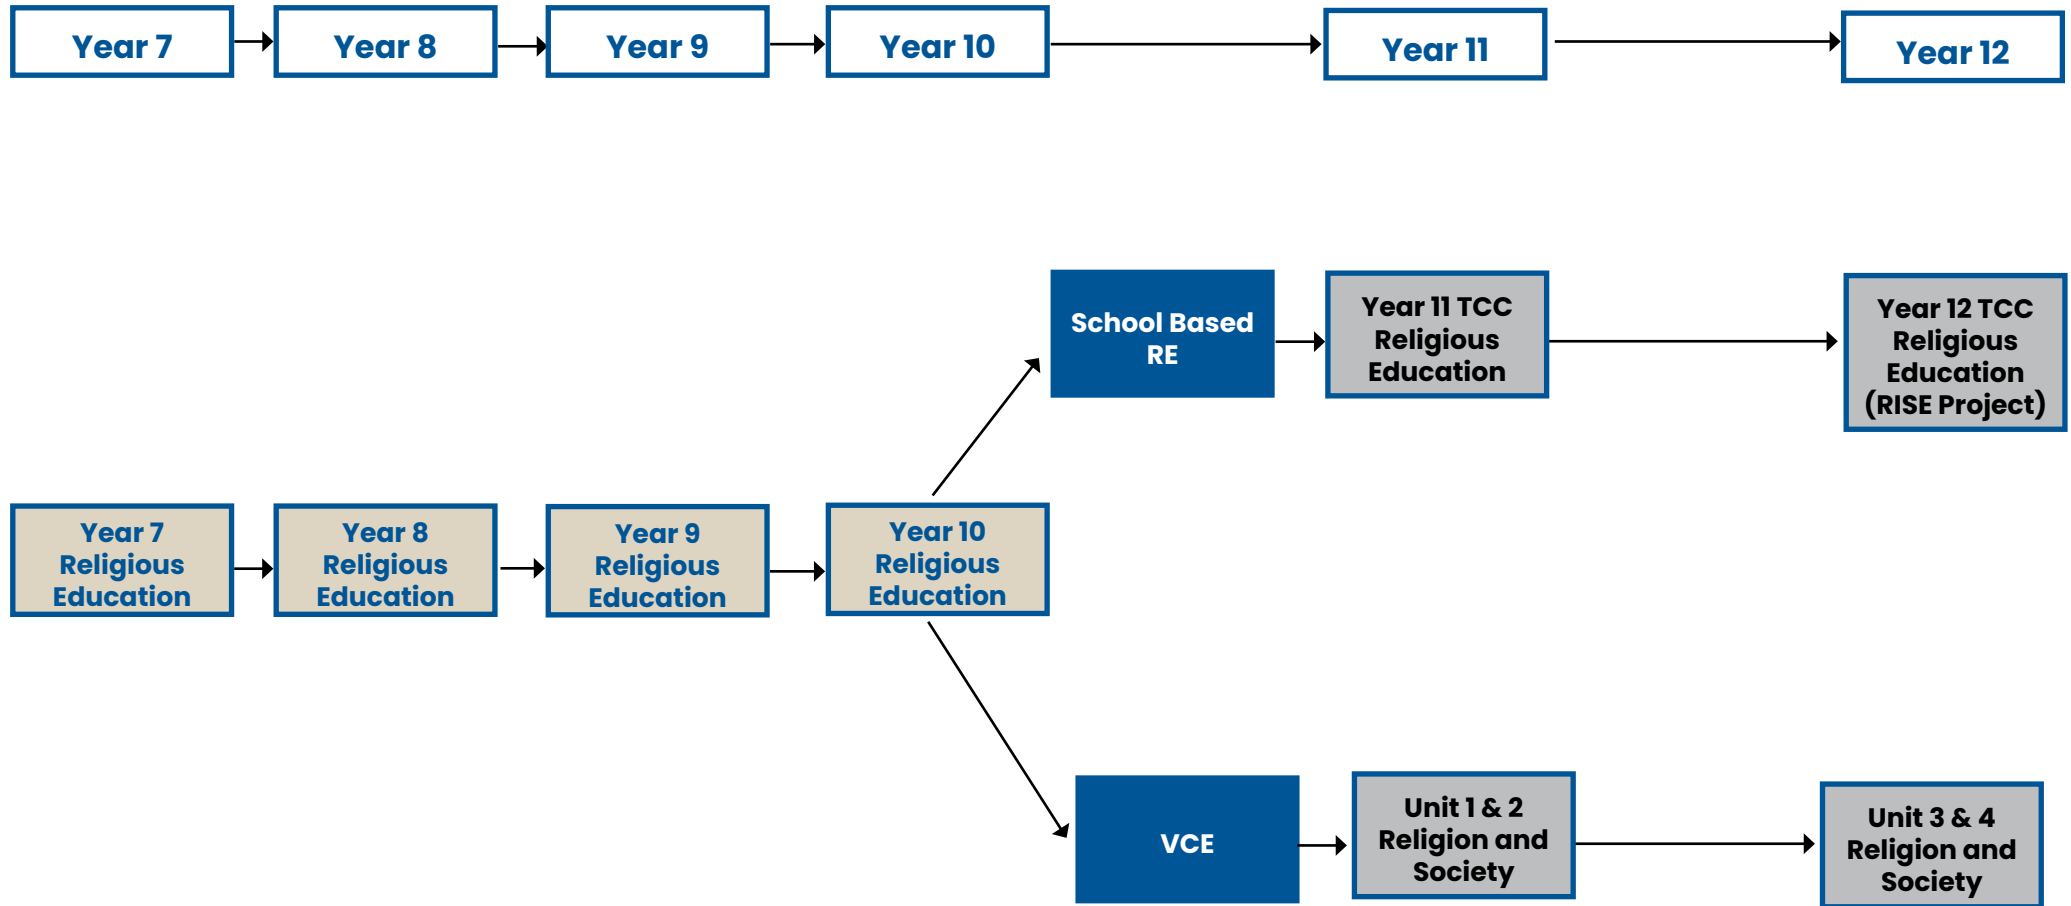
Year 7

Year 8

Year 9

Year 10

Year 11

Year 12

School Based RE

Year 11 TCC Religious Education

Year 12 TCC Religious Education (RISE Project)

Year 7 Religious Education

Year 8 Religious Education

Year 9 Religious Education

Year 10 Religious Education

VCE

Unit 1 & 2 Religion and Society

Unit 3 & 4 Religion and Society